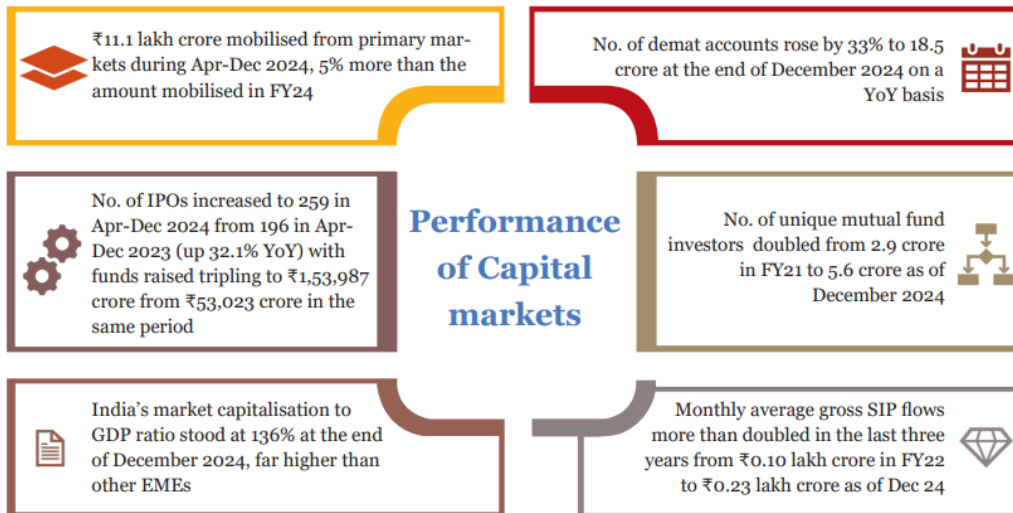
₹11.1 lakh crore mobilised from primary markets during Apr-Dec 2024, 5% more than the amount mobilised in FY24

No. of demat accounts rose by 33% to 18.5 crore at the end of December 2024 on a YoY basis

No. of IPOs increased to 259 in Apr-Dec 2024 from 196 in Apr-Dec 2023 (up 32.1% YoY) with funds raised tripling to ₹1,53,987 crore from ₹53,023 crore in the same period

Performance of Capital markets

No. of unique mutual fund investors doubled from 2.9 crore in FY21 to 5.6 crore as of December 2024

India's market capitalisation to GDP ratio stood at 136% at the end of December 2024, far higher than other EMEs

Monthly average gross SIP flows more than doubled in the last three years from ₹0.10 lakh crore in FY22 to ₹0.23 lakh crore as of Dec 24